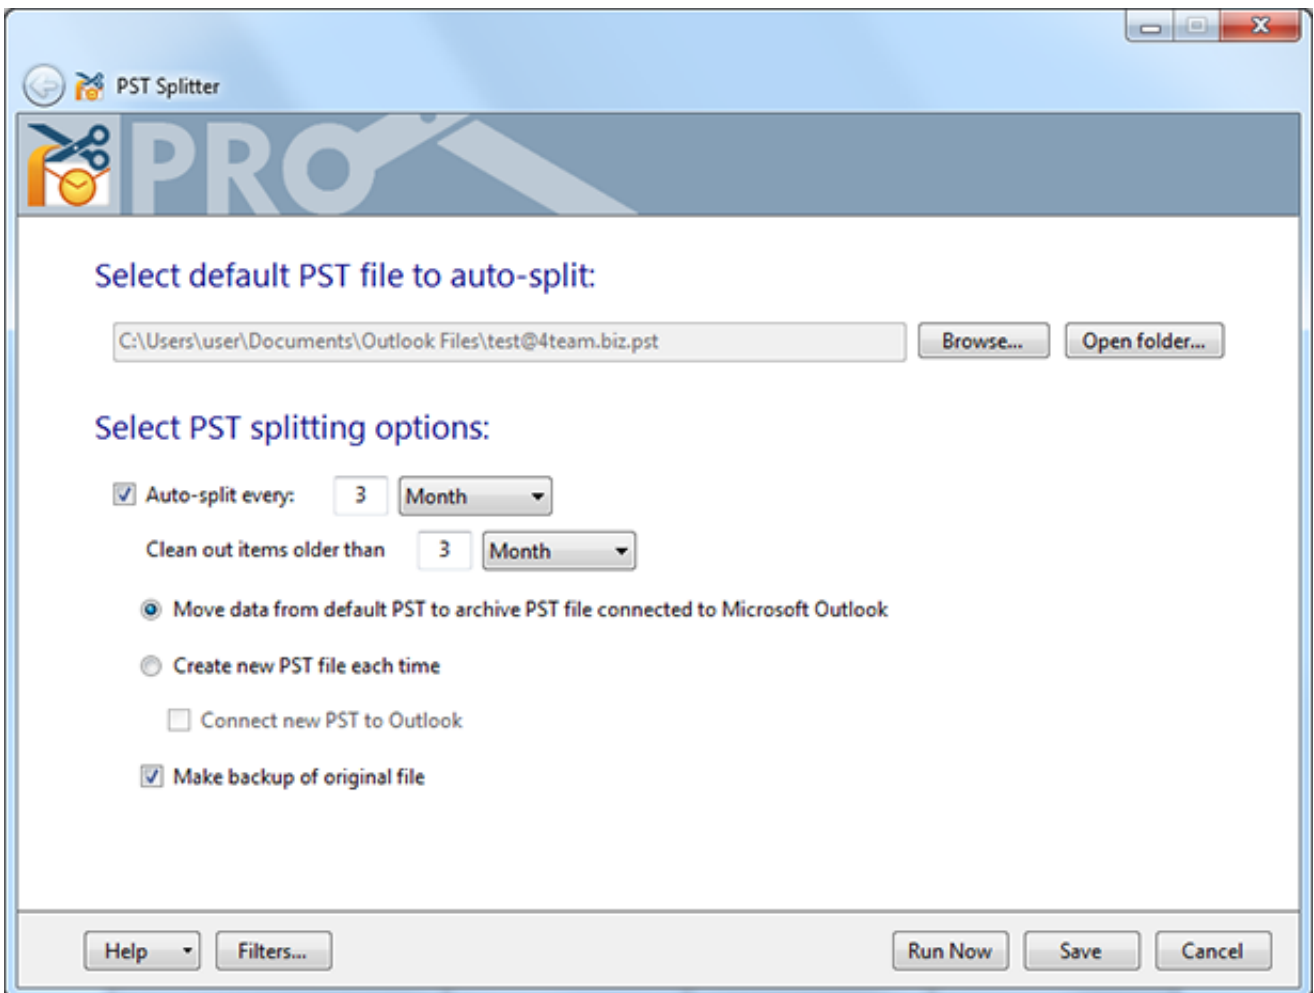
PST Splitter

PRO

Select default PST file to auto-split:

C:\Users\user\Documents\Outlook Files\test@4team.biz.pst

Browse...

Open folder...

Select PST splitting options:

Auto-split every: 3 Month

Clean out items older than 3 Month

Move data from default PST to archive PST file connected to Microsoft Outlook

Create new PST file each time

Connect new PST to Outlook

Make backup of original file

Help

Filters...

Run Now

Save

Cancel